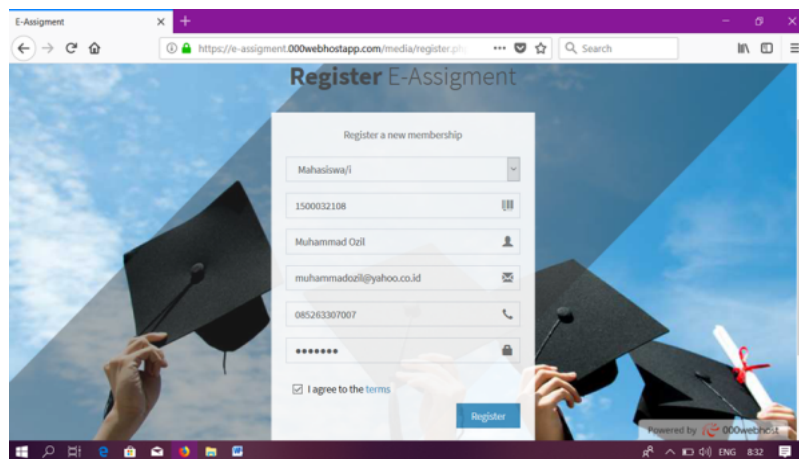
E-Assigment

https://e-assigment.000webhostapp.com/media/register.ph

Search

Register E-Assigment

Register a new membership

Mahasiswa/i

1500032108

Muhammad Ozil

muhammadozil@yahoo.co.id

085263307007

•••••••

I agree to the terms

Register

Powered by 000webhost

ENG 8:32